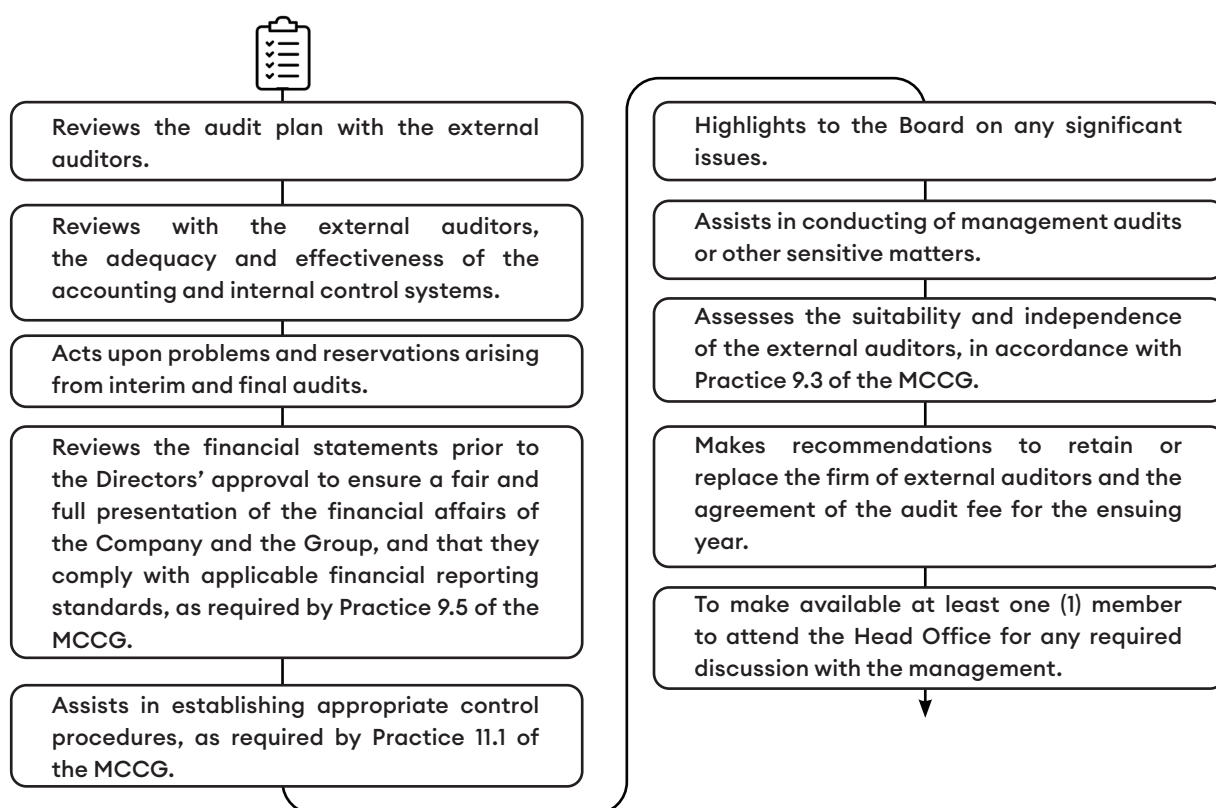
Reviews the audit plan with the external auditors.

Reviews with the external auditors, the adequacy and effectiveness of the accounting and internal control systems.

Acts upon problems and reservations arising from interim and final audits.

Reviews the financial statements prior to the Directors' approval to ensure a fair and full presentation of the financial affairs of the Company and the Group, and that they comply with applicable financial reporting standards, as required by Practice 9.5 of the MCCG.

Assists in establishing appropriate control procedures, as required by Practice 11.1 of the MCCG.

Highlights to the Board on any significant issues.

Assists in conducting of management audits or other sensitive matters.

Assesses the suitability and independence of the external auditors, in accordance with Practice 9.3 of the MCCG.

Makes recommendations to retain or replace the firm of external auditors and the agreement of the audit fee for the ensuing year.

To make available at least one (1) member to attend the Head Office for any required discussion with the management.